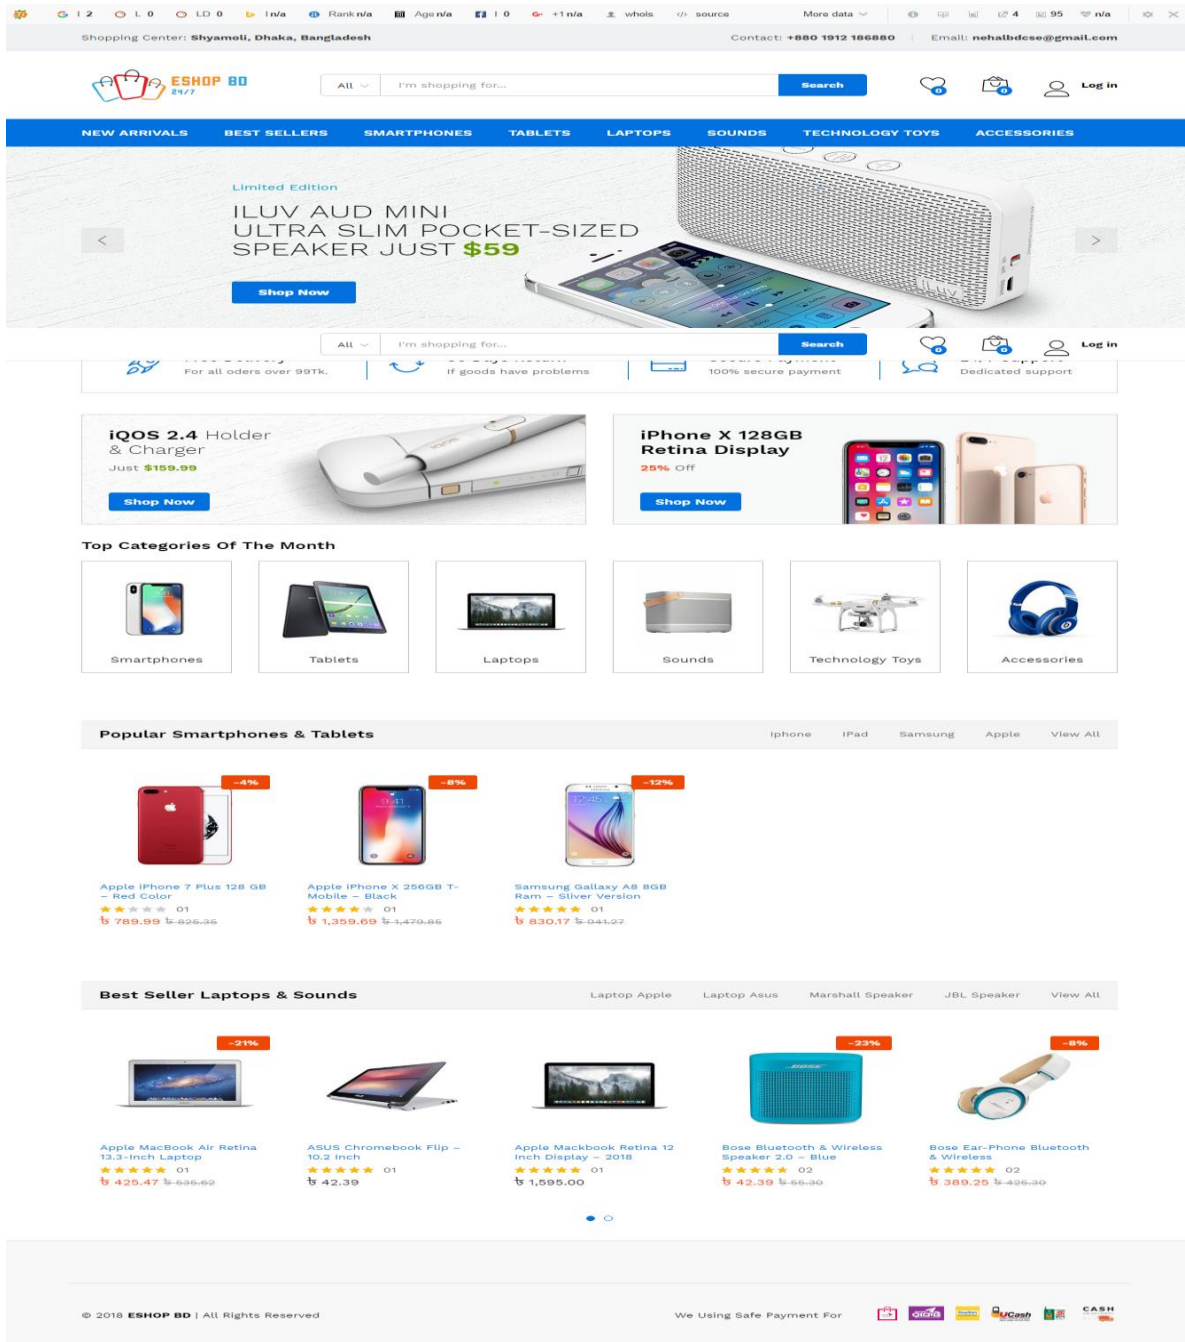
G I 2 O L 0 O LD 0 I n/a Rank n/a Age n/a I 0 +1 n/a whois source More data I 4 95 n/a

Shopping Center: Shyamoli, Dhaka, Bangladesh Contact: +880 1912 186880 Email: nehalbdcse@gmail.com

ESHOP BD 24/7

All I'm shopping for... Search 0 0 Log in

NEW ARRIVALS BEST SELLERS SMARTPHONES TABLETS LAPTOPS SOUNDS TECHNOLOGY TOYS ACCESSORIES

Limited Edition

ILUV AUD MINI
ULTRA SLIM POCKET-SIZED
SPEAKER JUST $59

Shop Now

All I'm shopping for... Search 0 0 Log in

For all oders over 99Tk. If goods have problems 100% secure payment Dedicated support

iQOS 2.4 Holder & Charger
Just $159.99
Shop Now

iPhone X 128GB Retina Display
25% Off
Shop Now

Top Categories Of The Month

Smartphones Tablets Laptops Sounds Technology Toys Accessories

Popular Smartphones & Tablets

Iphone IPad Samsung Apple View All

-4%
Apple iPhone 7 Plus 128 GB – Red Color
01
৳ 789.99 ৳ 825.35

-8%
Apple iPhone X 256GB T-Mobile – Black
01
৳ 1,359.69 ৳ 1,479.85

-12%
Samsung Gallaxy A8 8GB Ram – Sliver Version
01
৳ 830.17 ৳ 941.27

Best Seller Laptops & Sounds

Laptop Apple Laptop Asus Marshall Speaker JBL Speaker View All

-21%
Apple MacBook Air Retina 13.3-Inch Laptop
01
৳ 425.47 ৳ 535.62

ASUS Chromebook Flip – 10.2 Inch
01
৳ 42.39

Apple Mackbook Retina 12 Inch Display – 2018
01
৳ 1,595.00

-23%
Bose Bluetooth & Wireless Speaker 2.0 – Blue
02
৳ 42.39 ৳ 55.30

-8%
Bose Ear-Phone Bluetooth & Wireless
02
৳ 389.25 ৳ 425.30

© 2018 ESHOP BD | All Rights Reserved

We Using Safe Payment For

CASH